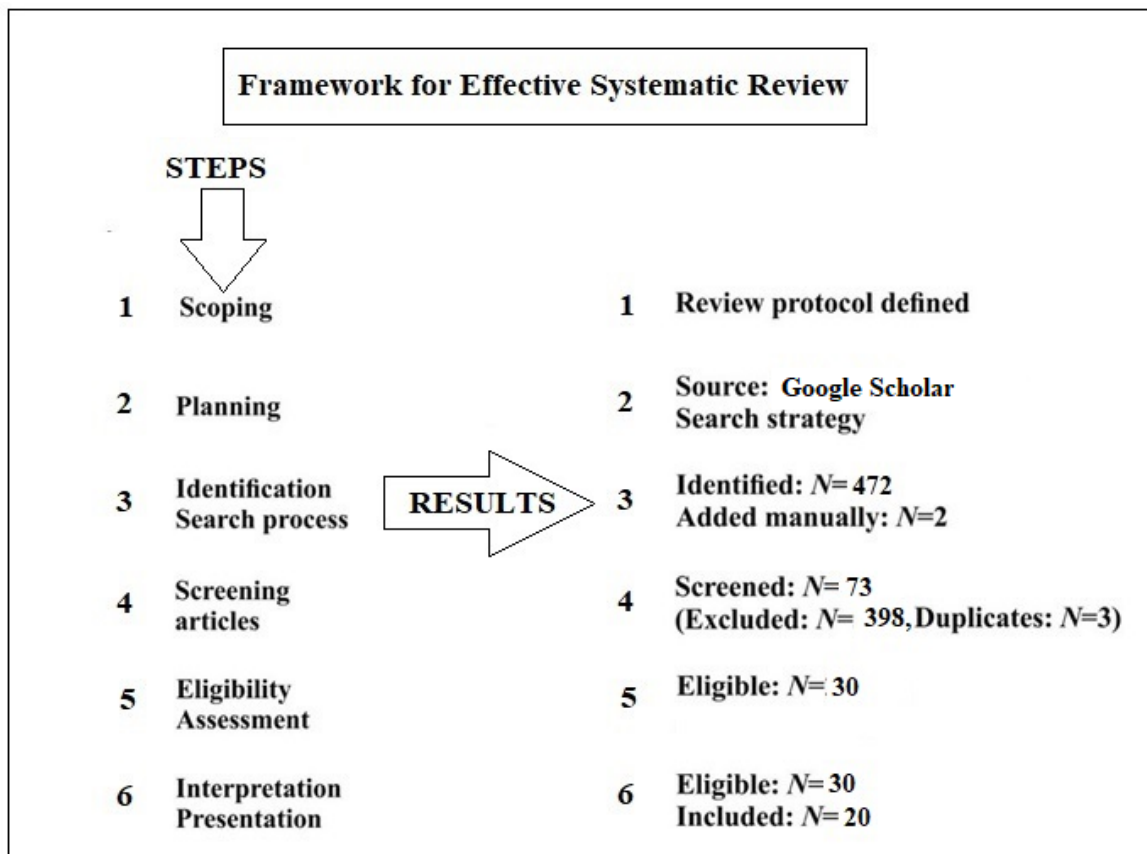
Framework for Effective Systematic Review

STEPS

1 Scoping

2 Planning

3 Identification Search process

4 Screening articles

5 Eligibility Assessment

6 Interpretation Presentation

RESULTS

1 Review protocol defined

2 Source: Google Scholar
Search strategy

3 Identified: $N$= 472
Added manually: $N$=2

4 Screened: $N$= 73
(Excluded: $N$= 398, Duplicates: $N$=3)

5 Eligible: $N$= 30

6 Eligible: $N$= 30
Included: $N$= 20